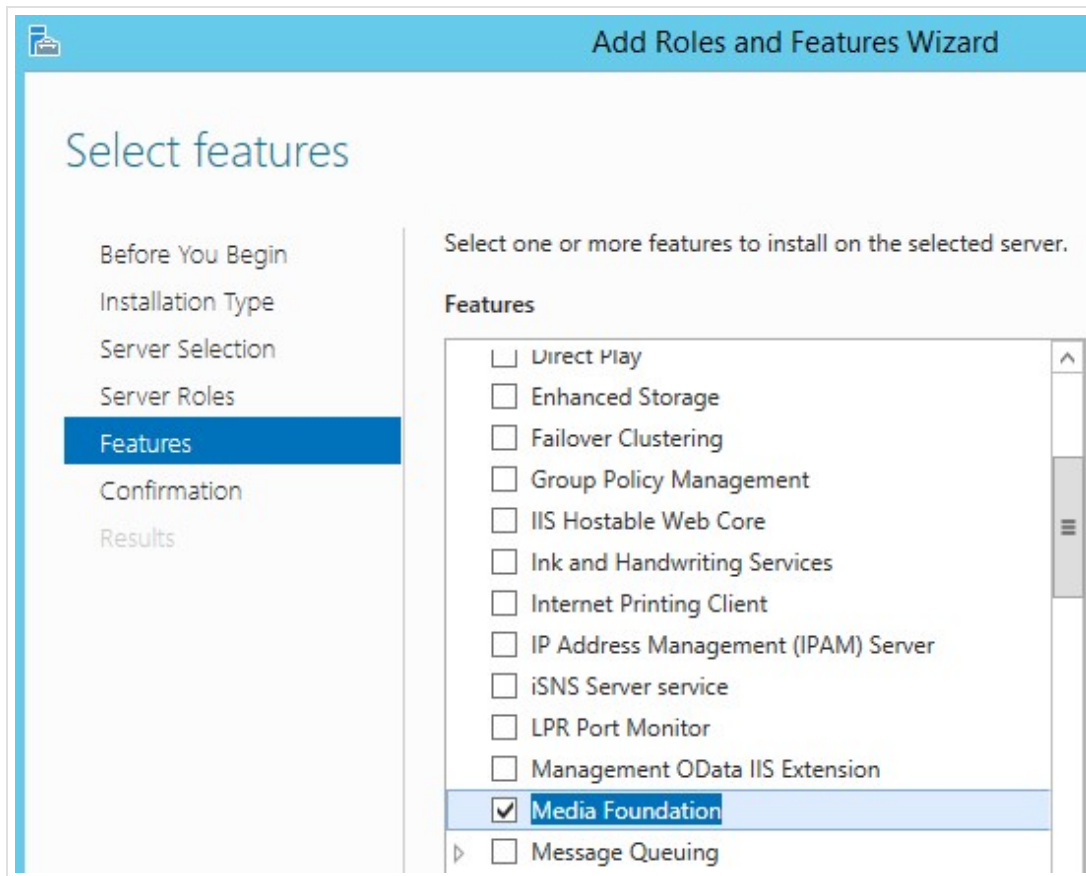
Add Roles and Features Wizard

Select features

Before You Begin
Installation Type
Server Selection
Server Roles
Features
Confirmation
Results

Select one or more features to install on the selected server.

Features

Direct Play
Enhanced Storage
Failover Clustering
Group Policy Management
IIS Hostable Web Core
Ink and Handwriting Services
Internet Printing Client
IP Address Management (IPAM) Server
iSNS Server service
LPR Port Monitor
Management OData IIS Extension
Media Foundation
Message Queuing